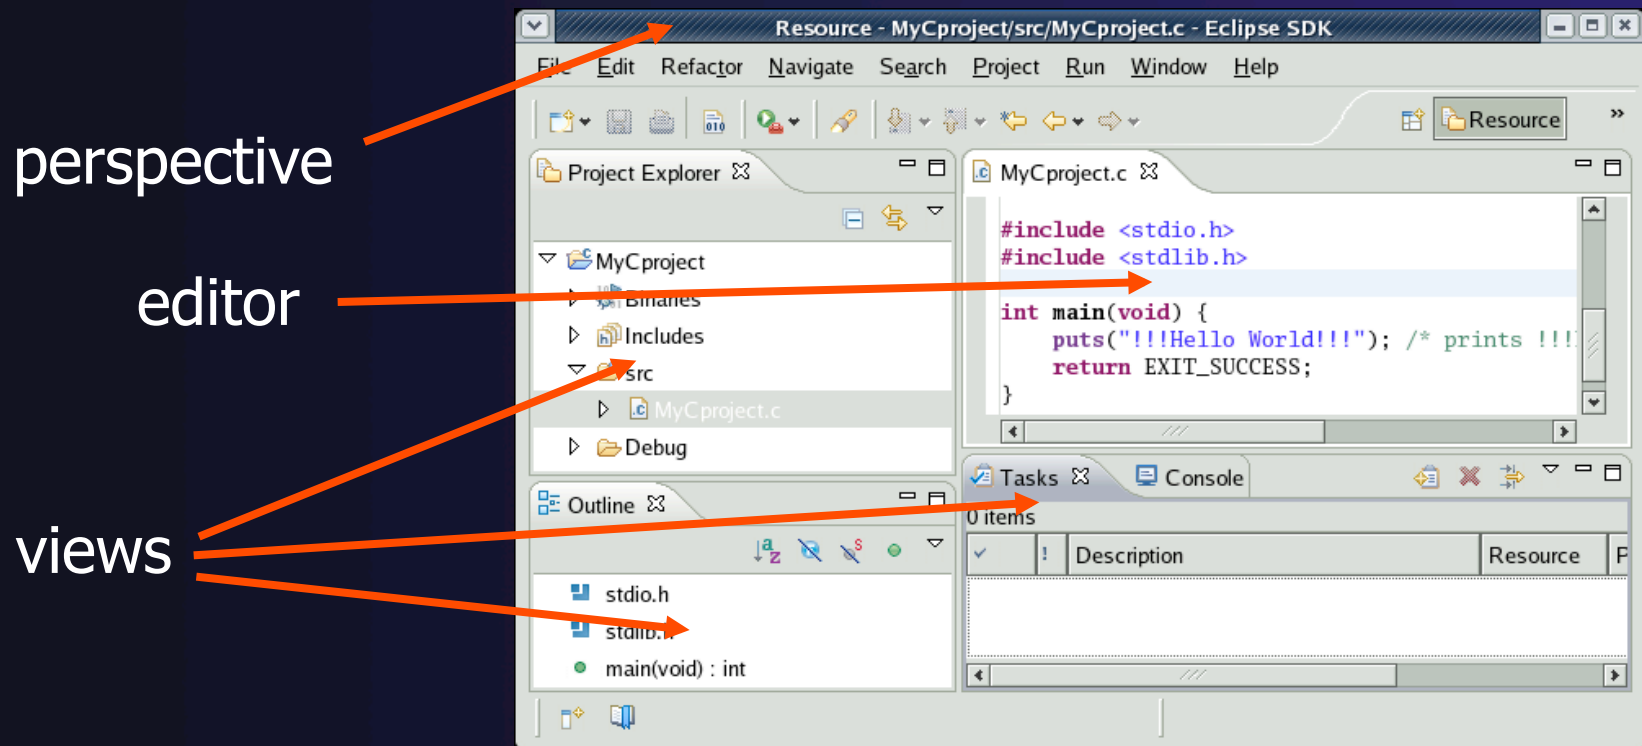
perspective

editor

views

Resource - MyCproject/src/MyCproject.c - Eclipse SDK

File Edit Refactor Navigate Search Project Run Window Help

Resource

Project Explorer

MyCproject

Binaries

Includes

src

MyCproject.c

Debug

MyCproject.c

#include <stdio.h>
#include <stdlib.h>

int main(void) {
puts("!!!Hello World!!!"); /* prints !!!
return EXIT_SUCCESS;
}

Outline

stdio.h

stdlib.h

main(void) : int

Tasks

Console

0 items

| ✓ | ! | Description | Resource | P |
|---|---|---|---|---|